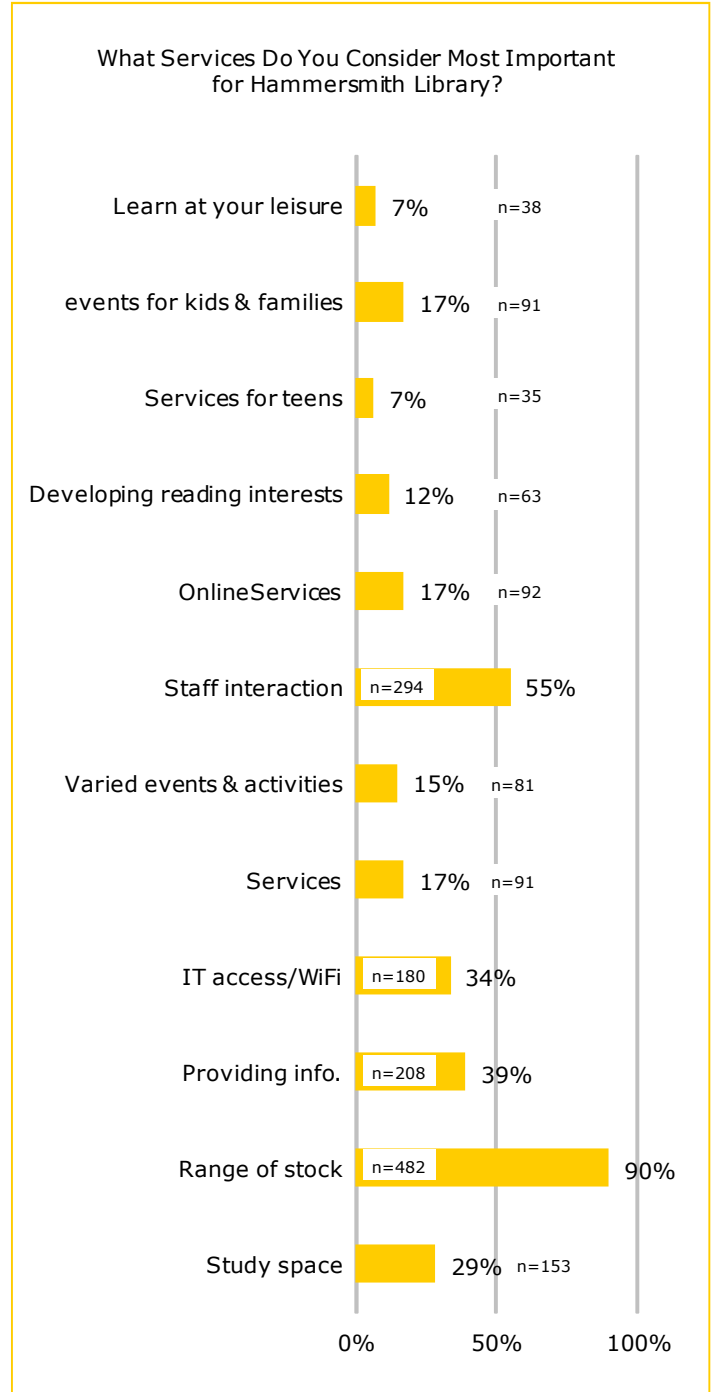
What Services Do You Consider Most Important for Hammersmith Library?

Learn at your leisure 7% n=38

events for kids & families 17% n=91

Services for teens 7% n=35

Developing reading interests 12% n=63

OnlineServices 17% n=92

Staff interaction n=294 55%

Varied events & activities 15% n=81

Services 17% n=91

IT access/WiFi n=180 34%

Providing info. n=208 39%

Range of stock n=482 90%

Study space 29% n=153

0% 50% 100%